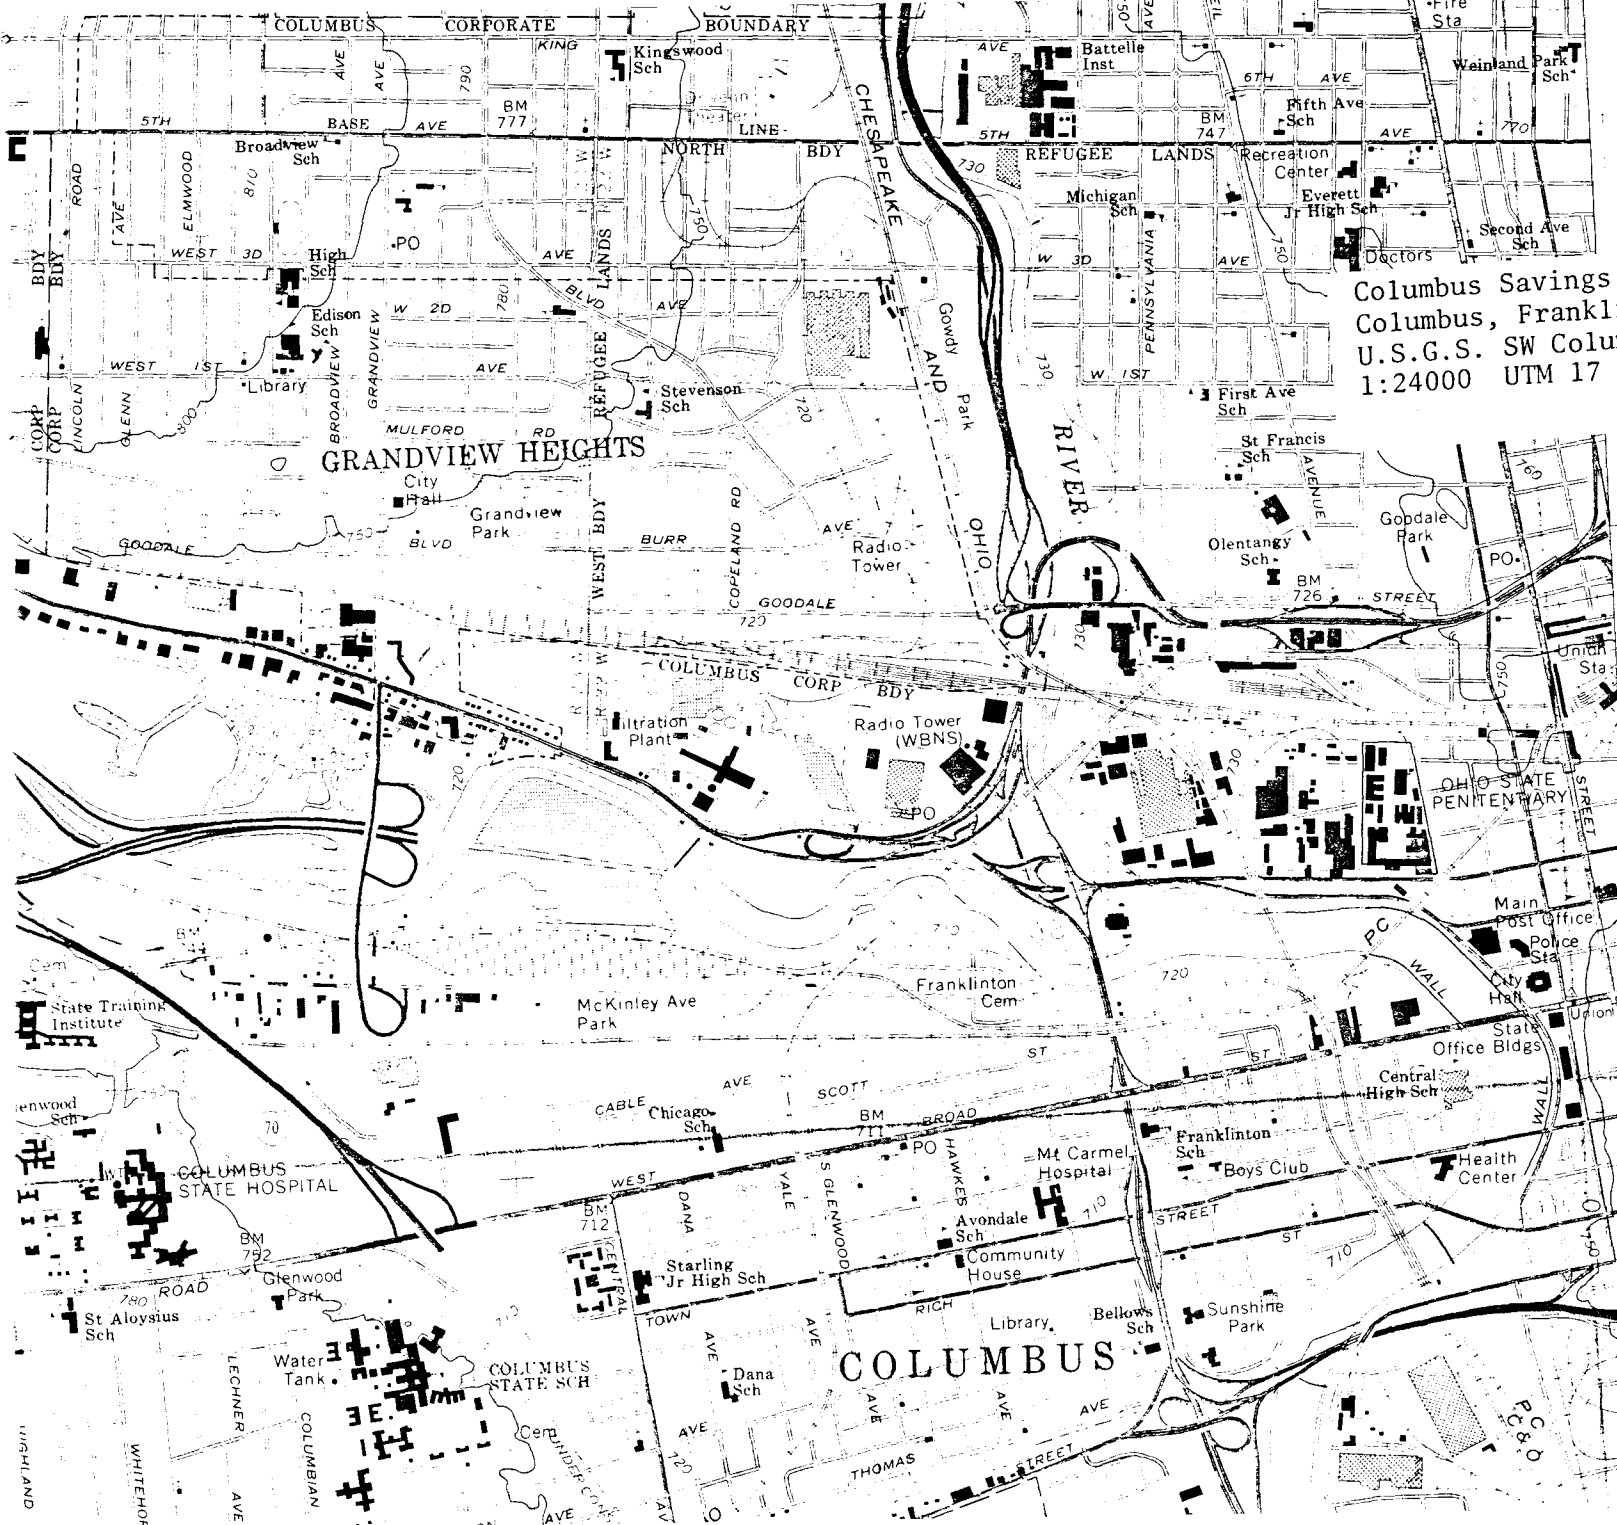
COLUMBUS CORPORATE BOUNDARY

Columbus Savings
Columbus, Frankl
U.S.G.S. SW Colu
1:24000 UTM 17

KING
Kingswood Sch
AVE
Battelle Inst
Fire Sta
Weinland Park Sch
5TH
BASE AVE
BM 777
LINE
NORTH BDY
CHESAPEAKE AND OHIO
6TH AVE
Fifth Ave Sch
BM 747
5TH
REFUGEE LANDS
Recreation Center
Everett Jr High Sch
Second Ave Sch
Doctors
Michigan Sch
Broadview Sch
ROAD
AVE
ELMWOOD
810
790
AVE
AVE
WEST 3D
High Sch
PO
AVE
REFUGEE LANDS
BLVD
AVE
750
780
730
W 3D
PENNSYLVANIA
AVE
750
BDY BDY
Edison Sch
W 2D
BROADVIEW
GRANDVIEW
Gowdy Park
WEST 1ST
AVE
Library
Stevenson Sch
720
W 1ST
First Ave Sch
730
RIVER
CORP CORP
LINCOLN
GLENN
800
MULFORD RD
GRANDVIEW HEIGHTS
St Francis Sch
AVENUE
City Hall
Grandview Park
BLVD
BURR
WEST BDY
COPELAND RD
AVE
Radio Tower
760
Goodale Park
Olentangy Sch
GOODALE
750
GOODALE
720
BM 726
STREET
PO
COLUMBUS CORP BDY
730
750
Union Sta
Filtration Plant
Radio Tower (WBNS)
720
PO
730
OHIO STATE PENITENTIARY
STREET
Main Post Office
Police Sta
City Hall
PC
WALL
710
720
Franklinton Cem
Cem
State Training Institute
McKinley Ave Park
ST
ST
State Office Bldgs
Union
Central High Sch
WALL
Glenwood Sch
CABLE
Chicago Sch
AVE
SCOTT
BM 711
BROAD
PO
Franklinton Sch
70
COLUMBUS STATE HOSPITAL
WEST
DANA
YALE
S GLENWOOD
HAWKES
Mt Carmel Hospital
Boys Club
Health Center
710
BM 712
Avondale Sch
STREET
ST
710
BM 752
ROAD
780
Glenwood Park
Starling Jr High Sch
CENTRAL
Community House
RICH
St Aloysius Sch
TOWN
AVE
AVE
Library
Bellows Sch
Sunshine Park
Water Tank
COLUMBUS STATE SCH
Dana Sch
COLUMBUS
AVE
AVE
AVE
PC C&O
HIGHLAND
WHITEHOR
LECHNER
COLUMBIAN
AVE
Cem
AVE
720
THOMAS
STREET
AVE